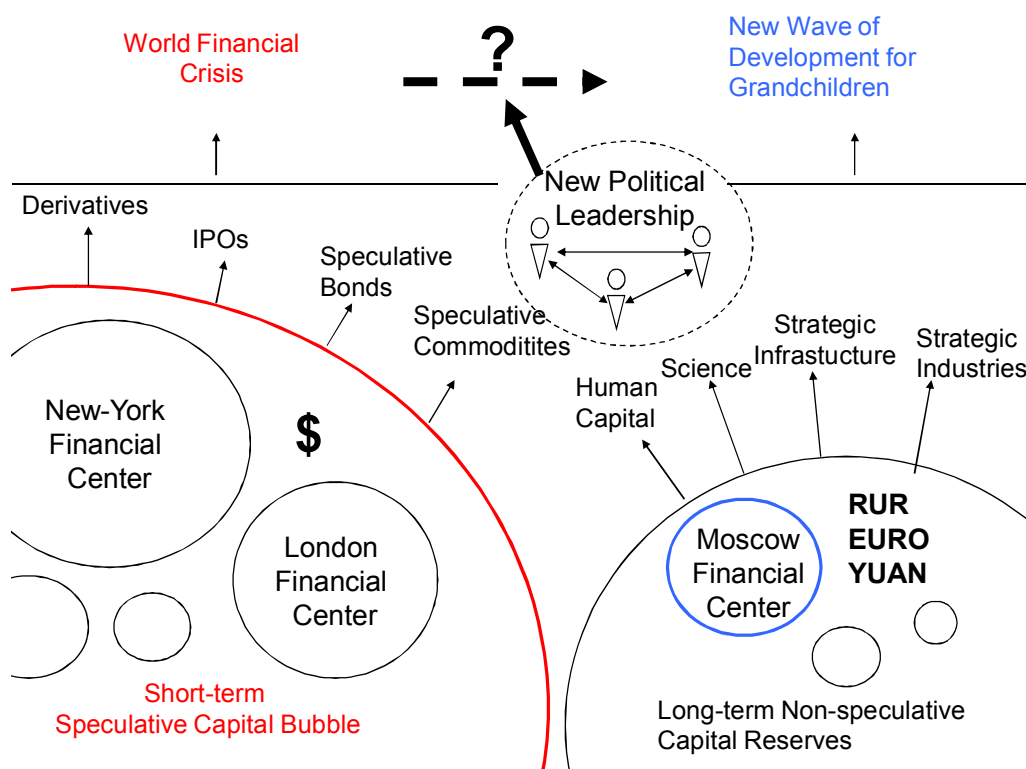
World Financial Crisis

?

New Wave of Development for Grandchildren

New Political Leadership

Derivatives

IPOs

Speculative Bonds

Speculative Commoditites

Human Capital

Science

Strategic Infrastucture

Strategic Industries

New-York Financial Center

$

London Financial Center

Short-term Speculative Capital Bubble

Moscow Financial Center

RUR
EURO
YUAN

Long-term Non-speculative Capital Reserves